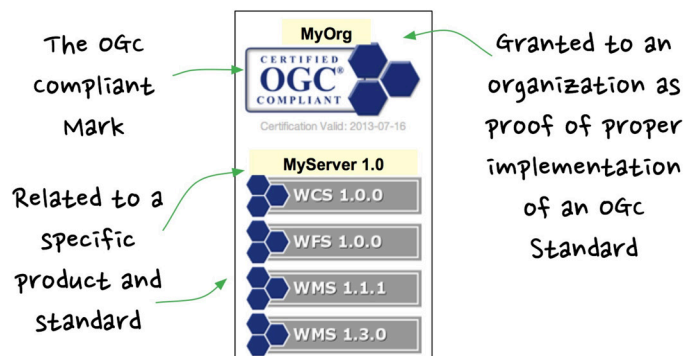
The OGC compliant Mark

MyOrg

CERTIFIED
OGC®
COMPLIANT

Certification Valid: 2013-07-16

Granted to an organization as proof of proper implementation of an OGC Standard

MyServer 1.0

Related to a specific product and standard

WCS 1.0.0

WFS 1.0.0

WMS 1.1.1

WMS 1.3.0